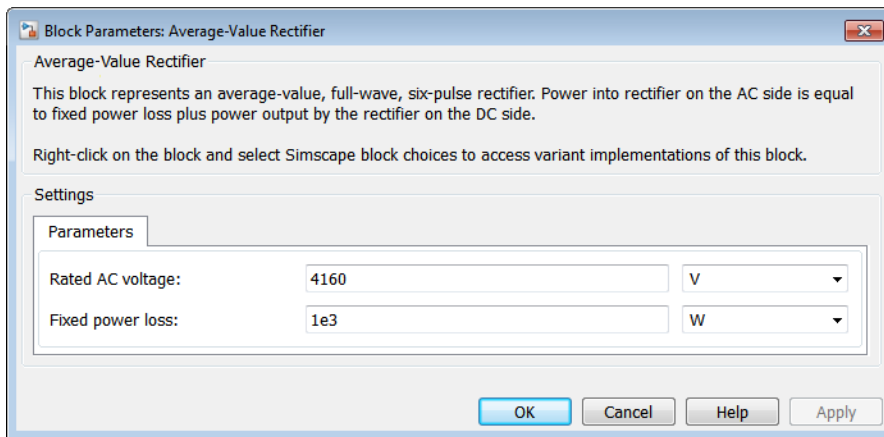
Block Parameters: Average-Value Rectifier

Average-Value Rectifier

This block represents an average-value, full-wave, six-pulse rectifier. Power into rectifier on the AC side is equal to fixed power loss plus power output by the rectifier on the DC side.

Right-click on the block and select Simscape block choices to access variant implementations of this block.

Settings

Parameters

| | | |
|---|---|---|
| Rated AC voltage: | 4160 | V |
| Fixed power loss: | 1e3 | W |

OK Cancel Help Apply